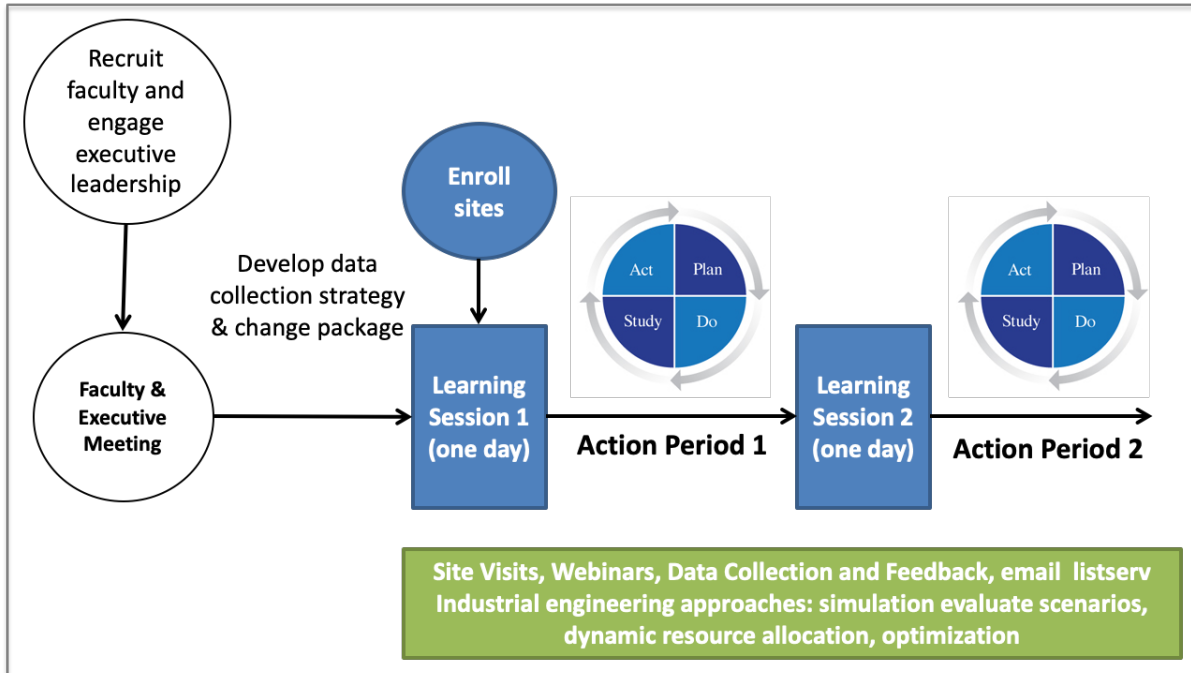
Recruit faculty and engage executive leadership

Faculty & Executive Meeting

Develop data collection strategy & change package

Enroll sites

Learning Session 1 (one day)

Act
Plan
Study
Do

Action Period 1

Learning Session 2 (one day)

Act
Plan
Study
Do

Action Period 2

Site Visits, Webinars, Data Collection and Feedback, email listserv
Industrial engineering approaches: simulation evaluate scenarios, dynamic resource allocation, optimization